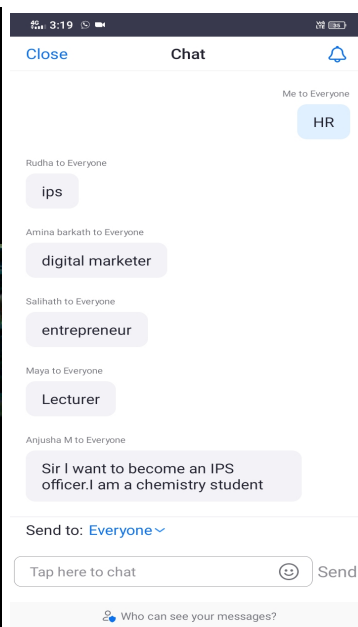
4G 3:19
35

Close
Chat

Me to Everyone
HR

Rudha to Everyone
ips

Amina barkath to Everyone
digital marketer

Salihath to Everyone
entrepreneur

Maya to Everyone
Lecturer

Anjusha M to Everyone
Sir I want to become an IPS officer.I am a chemistry student

Send to: Everyone

Tap here to chat
Send

Who can see your messages?